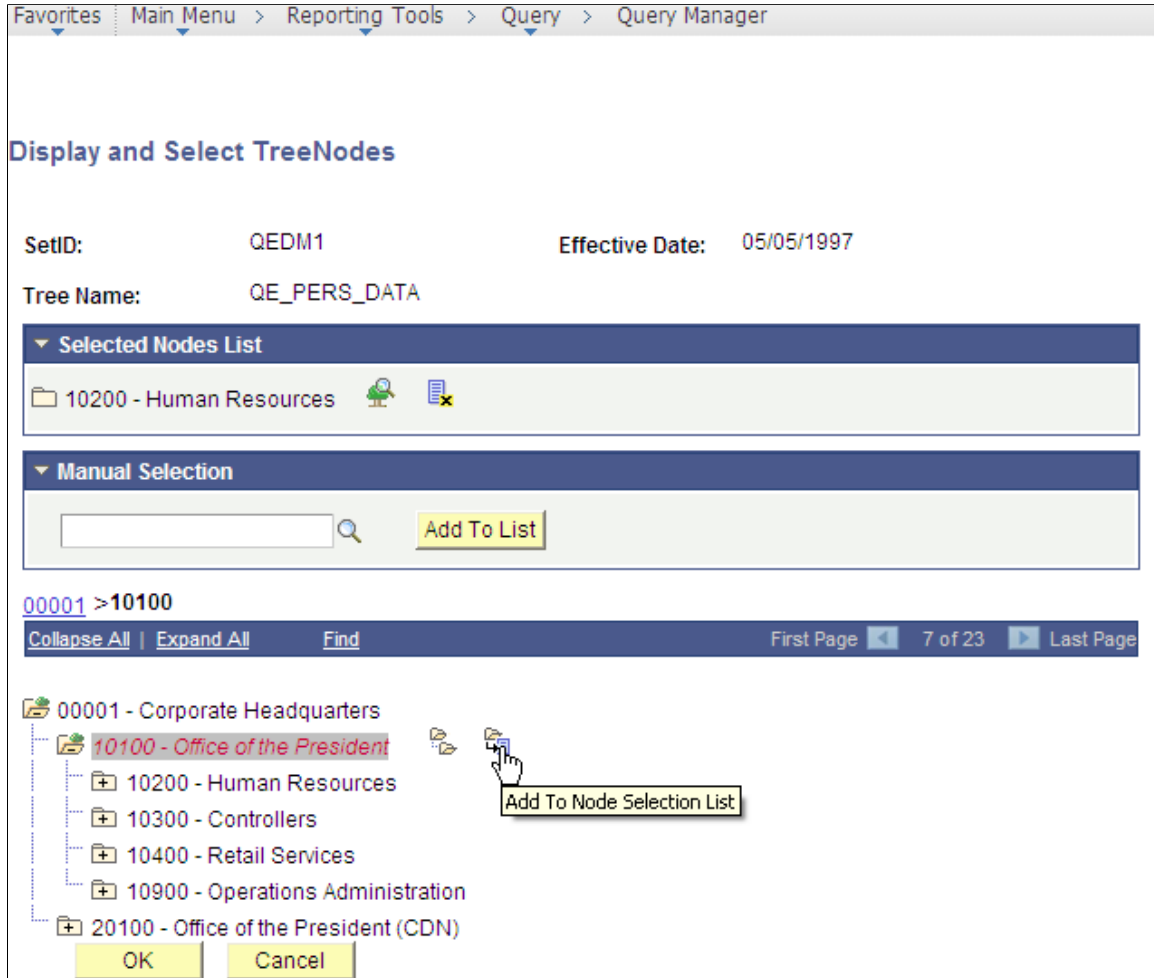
Favorites | Main Menu > Reporting Tools > Query > Query Manager

Display and Select TreeNodes

SetID: QEDM1

Effective Date: 05/05/1997

Tree Name: QE_PERS_DATA

Selected Nodes List

10200 - Human Resources

Manual Selection

Add To List

00001 >10100

Collapse All | Expand All Find First Page 7 of 23 Last Page

00001 - Corporate Headquarters

10100 - Office of the President

Add To Node Selection List

10200 - Human Resources

10300 - Controllers

10400 - Retail Services

10900 - Operations Administration

20100 - Office of the President (CDN)

OK Cancel